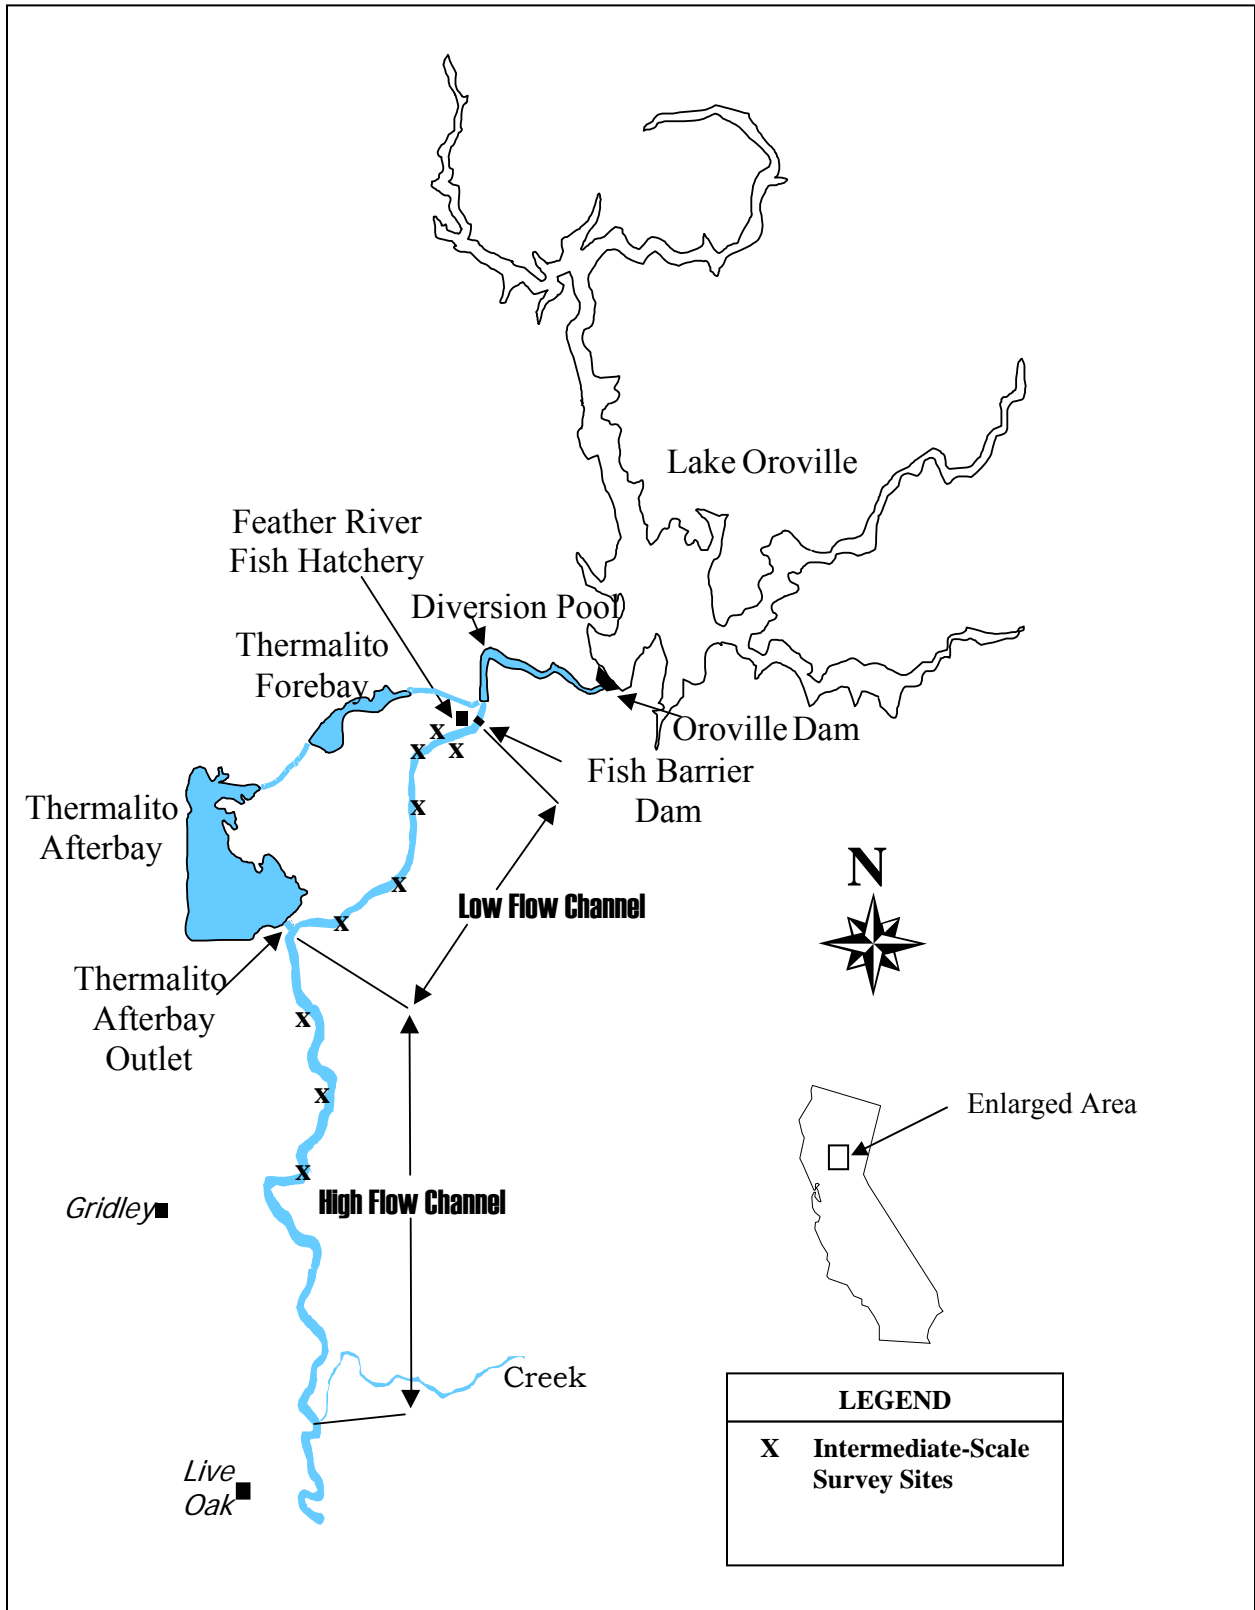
Lake Oroville

Feather River
Fish Hatchery

Diversion Pool

Thermalito
Forebay

x
x
x
x
x
x

Oroville Dam

Fish Barrier
Dam

Thermalito
Afterbay

Low Flow Channel

N

Thermalito
Afterbay
Outlet

x
x
x

Enlarged Area

Gridley

High Flow Channel

Creek

LEGEND

X Intermediate-Scale Survey Sites

Live
Oak